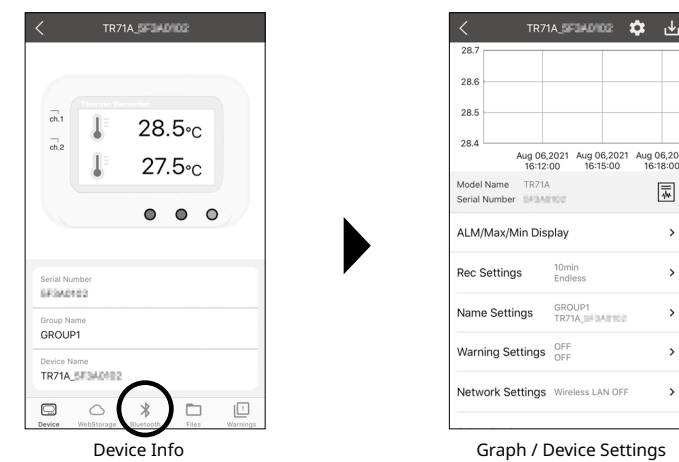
TR71A_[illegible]

Thermo Recorder

ch.1

28.5°C

ch.2

27.5°C

Serial Number
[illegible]

Group Name
GROUP1

Device Name
TR71A_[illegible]

Device WebStorage Bluetooth Files Warnings

Device Info

TR71A_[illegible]

28.7

28.6

28.5

28.4

Aug 06,2021 16:12:00 Aug 06,2021 16:15:00 Aug 06,20 16:18:0

Model Name TR71A
Serial Number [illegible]

ALM/Max/Min Display >

Rec Settings 10min Endless >

Name Settings GROUP1 TR71A_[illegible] >

Warning Settings OFF OFF >

Network Settings Wireless LAN OFF >

Graph / Device Settings